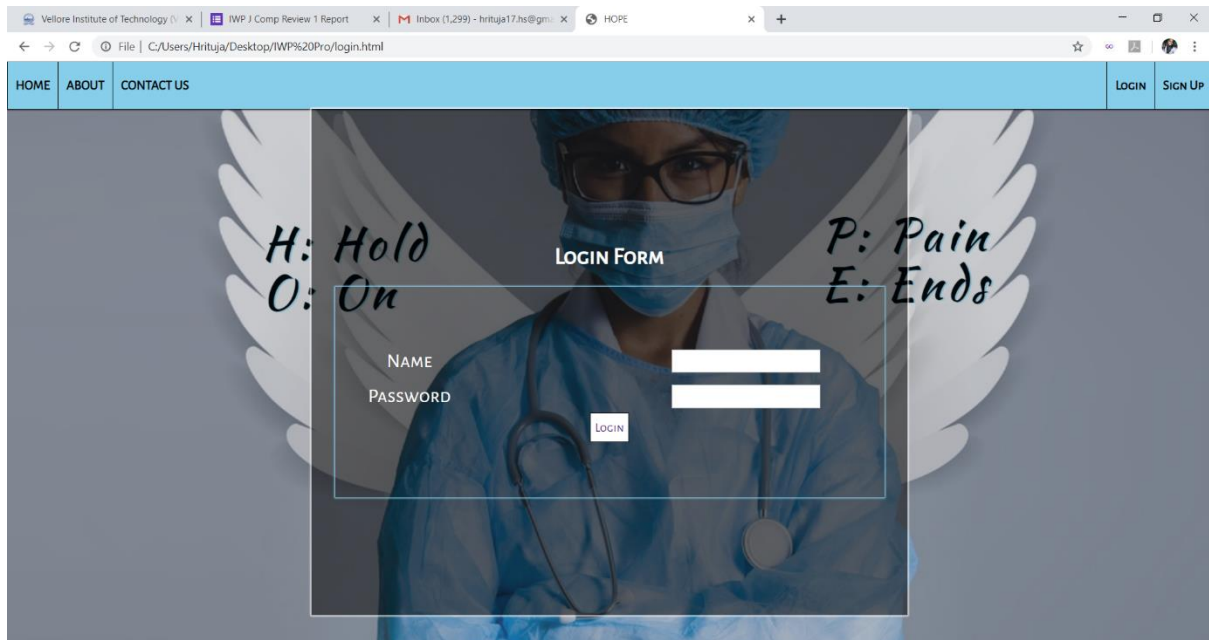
Vellore Institute of Technology (V ×
IWP J Comp Review 1 Report ×
Inbox (1,299) - hrituja17.hs@gm ×
HOPE ×
+

File | C:/Users/Hrituja/Desktop/IWP%20Pro/login.html

HOME ABOUT CONTACT US
LOGIN SIGN UP

H: Hold
O: On

LOGIN FORM

P: Pain
E: Ends

NAME
PASSWORD
LOGIN